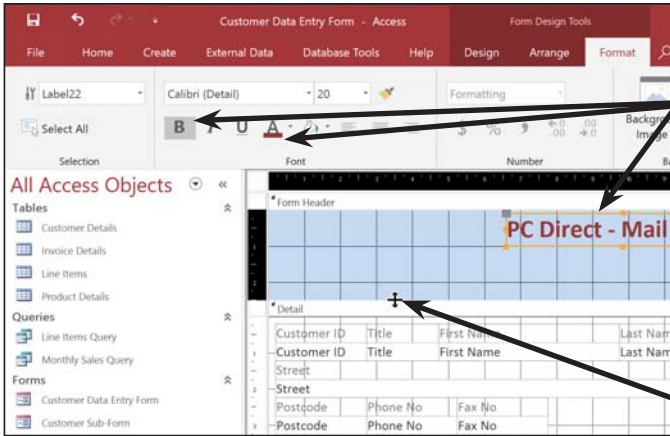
Customer Data Entry Form - Access

Form Design Tools

File Home Create External Data Database Tools Help Design Arrange Format

Label22

Select All

Selection

Calibri (Detail)

20

B I U A

Font

Formatting

$ % , .00 .00

Number

Backgr Image

All Access Objects

Tables

Customer Details

Invoice Details

Line Items

Product Details

Queries

Line Items Query

Monthly Sales Query

Forms

Customer Data Entry Form

Customer Sub-Form

Form Header

PC Direct - Mail

Detail

| Customer ID | Title | First Name | Last Nam |
|---|---|---|---|
| Customer ID | Title | First Name | Last Nam |
| Street | | | |
| Street | | | |
| Postcode | Phone No | Fax No | |
| Postcode | Phone No | Fax No | |